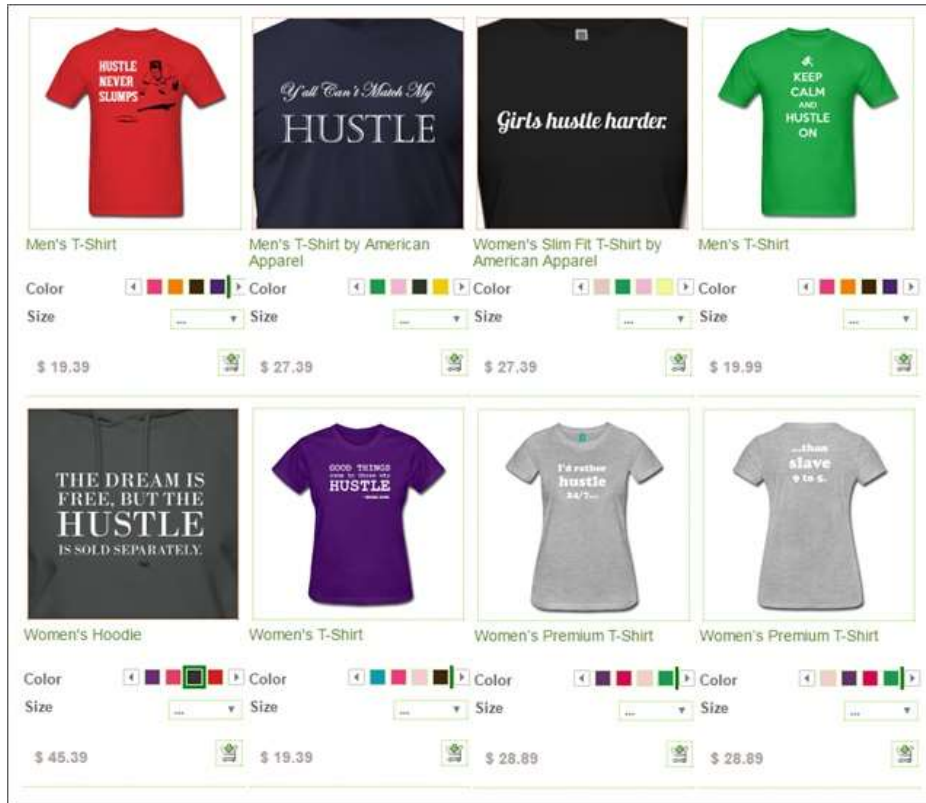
HUSTLE NEVER SLUMPS

Men's T-Shirt

Color

Size ...

$ 19.39

Y'all Can't Match My HUSTLE

Men's T-Shirt by American Apparel

Color

Size ...

$ 27.39

Girls hustle harder.

Women's Slim Fit T-Shirt by American Apparel

Color

Size ...

$ 27.39

KEEP CALM AND HUSTLE ON

Men's T-Shirt

Color

Size ...

$ 19.99

THE DREAM IS FREE, BUT THE HUSTLE IS SOLD SEPARATELY.

Women's Hoodie

Color

Size ...

$ 45.39

GOOD THINGS come to those who HUSTLE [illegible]

Women's T-Shirt

Color

Size ...

$ 19.39

I'd rather hustle 24/7...

Women's Premium T-Shirt

Color

Size ...

$ 28.89

...than slave 9 to 5.

Women's Premium T-Shirt

Color

Size ...

$ 28.89